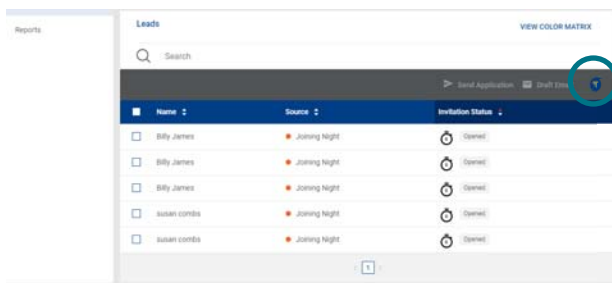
Reports

Leads

VIEW COLOR MATRIX

Search

Send Application Draft Ema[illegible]

| Name | Source | Invitation Status |
|---|---|---|
| Billy James | Joining Night | Opened |
| Billy James | Joining Night | Opened |
| Billy James | Joining Night | Opened |
| susan combs | Joining Night | Opened |
| susan combs | Joining Night | Opened |

1